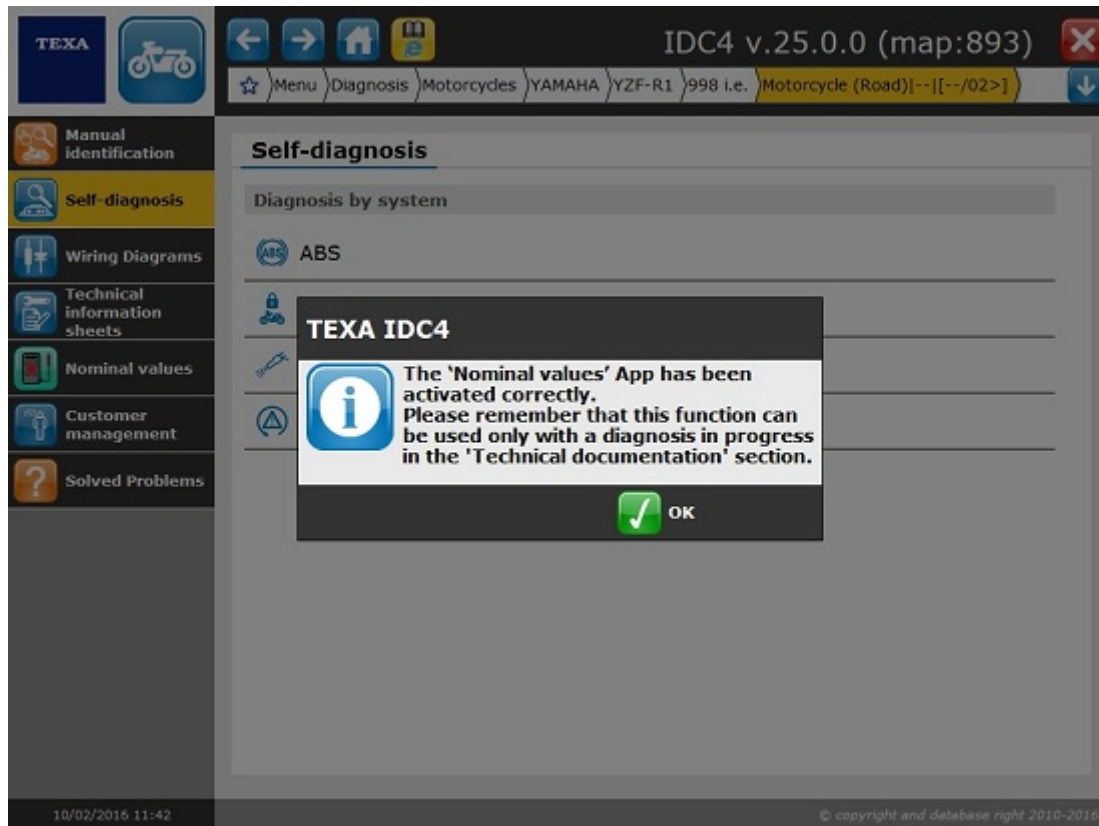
TEXA

IDC4 v.25.0.0 (map:893)

Menu Diagnosis Motorcycles YAMAHA YZF-R1 998 i.e. Motorcycle (Road)|--|[--/02>]

Manual identification
Self-diagnosis
Wiring Diagrams
Technical information sheets
Nominal values
Customer management
Solved Problems

Self-diagnosis

Diagnosis by system

ABS

TEXA IDC4

The 'Nominal values' App has been activated correctly.
Please remember that this function can be used only with a diagnosis in progress in the 'Technical documentation' section.

OK

10/02/2016 11:42

© copyright and database right 2010-2016